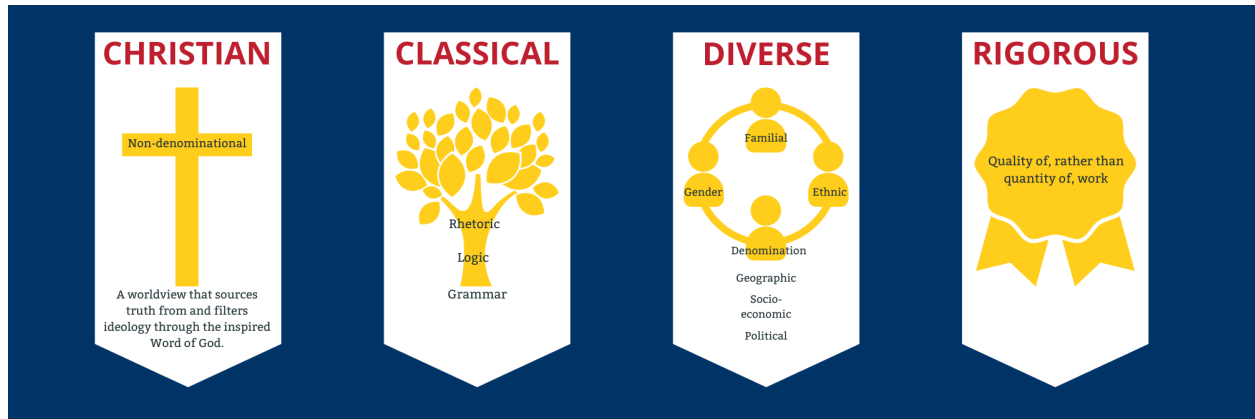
CHRISTIAN

Non-denominational

A worldview that sources truth from and filters ideology through the inspired Word of God.

CLASSICAL

Rhetoric

Logic

Grammar

DIVERSE

Familial

Gender

Ethnic

Denomination

Geographic

Socio-economic

Political

RIGOROUS

Quality of, rather than quantity of, work